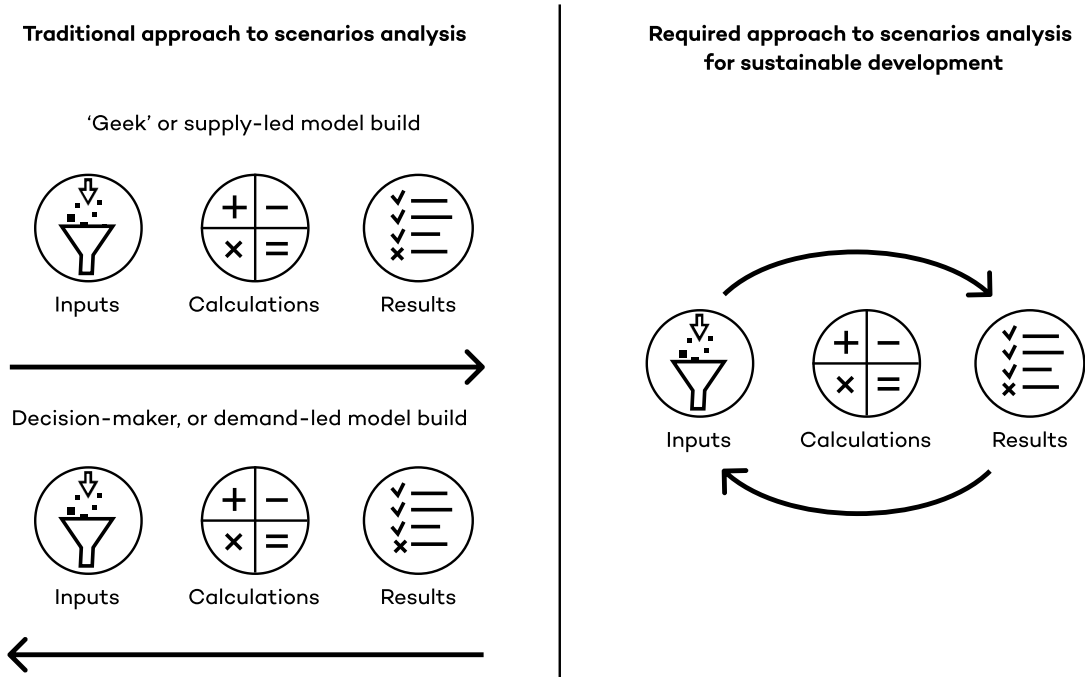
Traditional approach to scenarios analysis

'Geek' or supply-led model build

Inputs Calculations Results

Decision-maker, or demand-led model build

Inputs Calculations Results

Required approach to scenarios analysis for sustainable development

Inputs Calculations Results